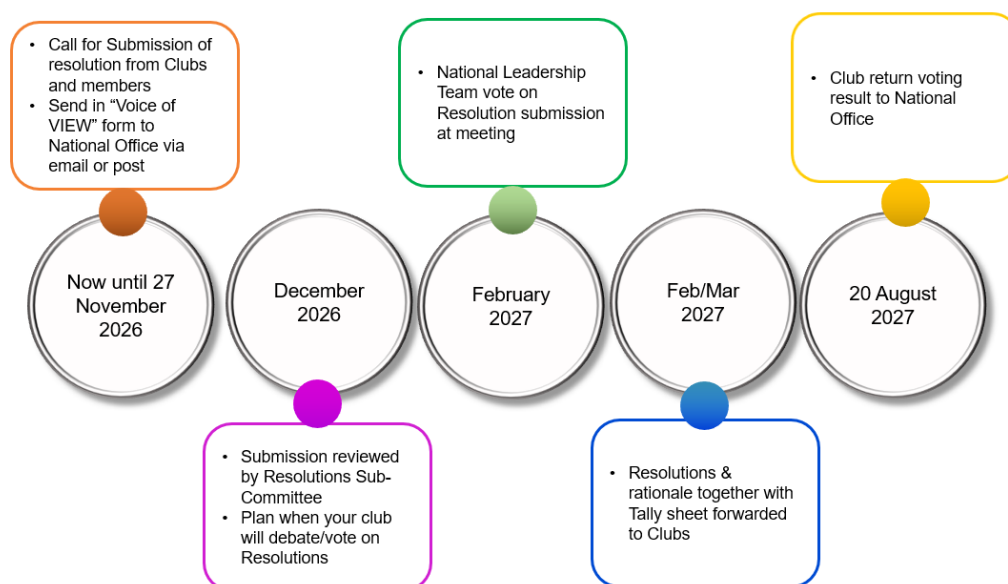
- Call for Submission of resolution from Clubs and members
- Send in “Voice of VIEW” form to National Office via email or post

- National Leadership Team vote on Resolution submission at meeting

- Club return voting result to National Office

Now until 27 November 2026

December 2026

February 2027

Feb/Mar 2027

20 August 2027

- Submission reviewed by Resolutions Sub-Committee
- Plan when your club will debate/vote on Resolutions

- Resolutions & rationale together with Tally sheet forwarded to Clubs